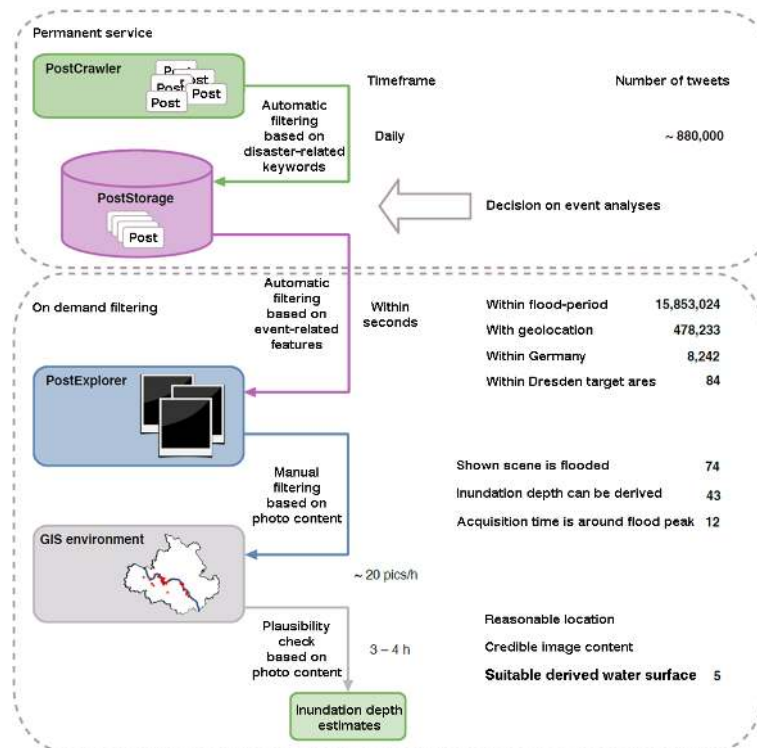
Permanent service

PostCrawler

Post Post Post Post

Automatic filtering based on disaster-related keywords

Timeframe

Daily

Number of tweets

~ 880,000

PostStorage

Post

Decision on event analyses

On demand filtering

Automatic filtering based on event-related features

Within seconds

| | |
|---|---|
| Within flood-period | 15,853,024 |
| With geolocation | 478,233 |
| Within Germany | 8,242 |
| Within Dresden target ares | 84 |

PostExplorer

Manual filtering based on photo content

| | |
|---|---|
| Shown scene is flooded | 74 |
| Inundation depth can be derived | 43 |
| Acquisition time is around flood peak | 12 |

GIS environment

~ 20 pics/h

Plausibility check based on photo content

3 – 4 h

Reasonable location

Credible image content

Suitable derived water surface 5

Inundation depth estimates